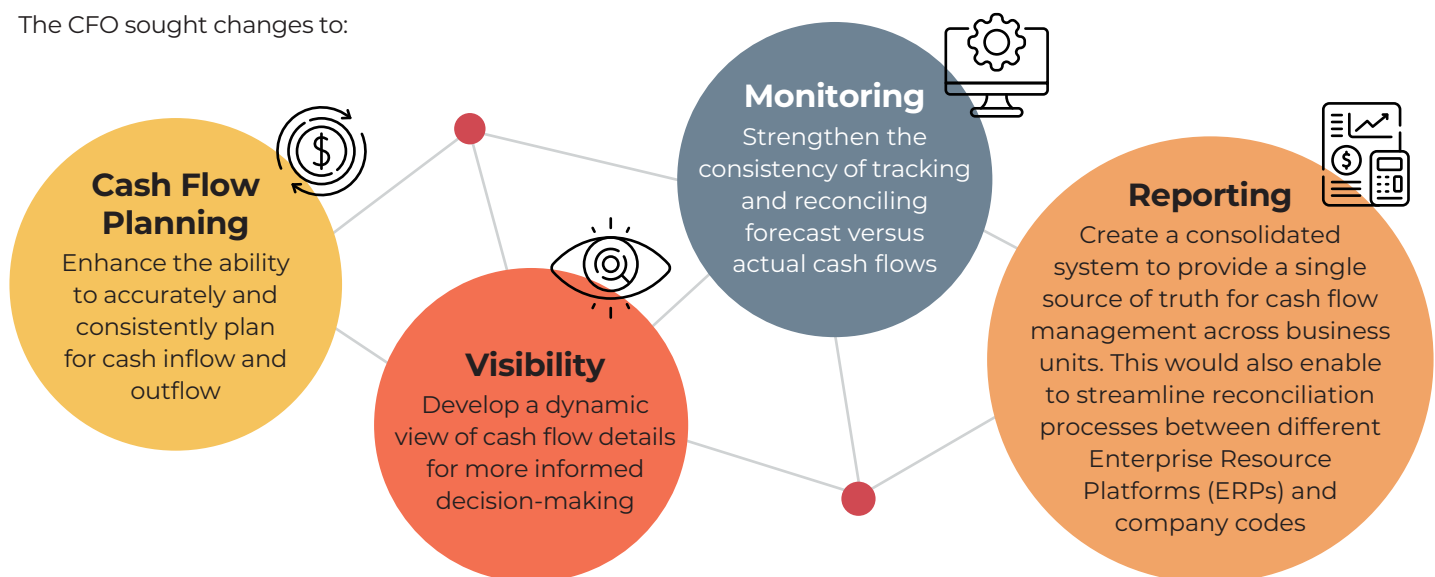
The CFO sought changes to:

Cash Flow Planning
Enhance the ability to accurately and consistently plan for cash inflow and outflow

Visibility
Develop a dynamic view of cash flow details for more informed decision-making

Monitoring
Strengthen the consistency of tracking and reconciling forecast versus actual cash flows

Reporting
Create a consolidated system to provide a single source of truth for cash flow management across business units. This would also enable to streamline reconciliation processes between different Enterprise Resource Platforms (ERPs) and company codes